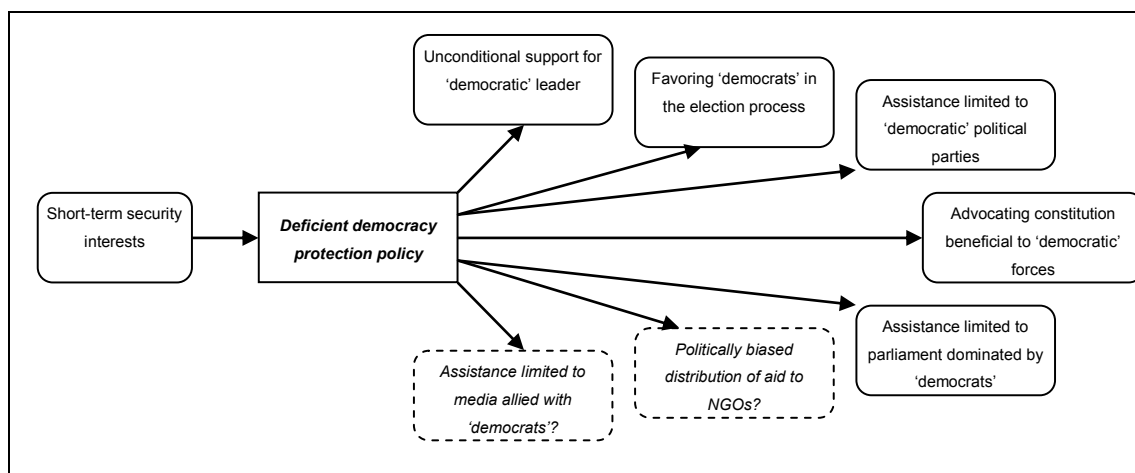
Short-term security interests

Deficient democracy protection policy

Unconditional support for 'democratic' leader

Favoring 'democrats' in the election process

Assistance limited to 'democratic' political parties

Advocating constitution beneficial to 'democratic' forces

Assistance limited to parliament dominated by 'democrats'

Politically biased distribution of aid to NGOs?

Assistance limited to media allied with 'democrats'?